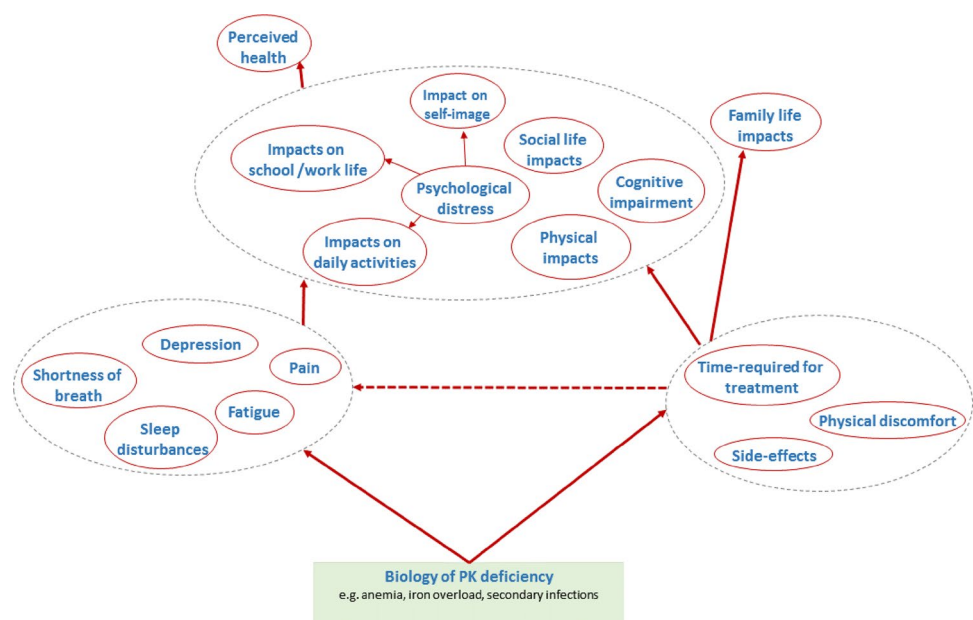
Perceived health

Impact on self-image

Impacts on school /work life

Social life impacts

Psychological distress

Cognitive impairment

Impacts on daily activities

Physical impacts

Family life impacts

Depression

Shortness of breath

Pain

Fatigue

Sleep disturbances

Time-required for treatment

Physical discomfort

Side-effects

Biology of PK deficiency
e.g. anemia, iron overload, secondary infections